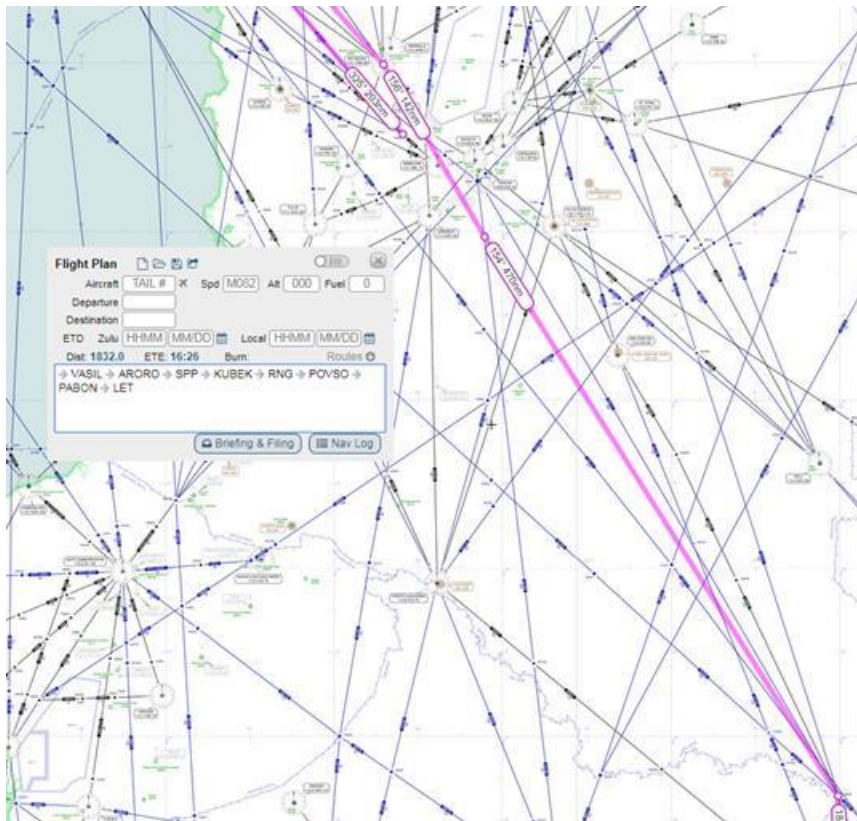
Flight Plan

Aircraft TAIL # Spd M082 Alt 000 Fuel 0

Departure

Destination

ETD Zulu HHMM MM/DD Local HHMM MM/DD

Dist: 1832.0 ETE: 16:26 Burn: Routes

→ VASIL → ARORO → SPP → KUBEK → RNG → POVSO → PABON → LET

Briefing & Filing

Nav Log

154° 470nm

156° 142nm

024° 263nm